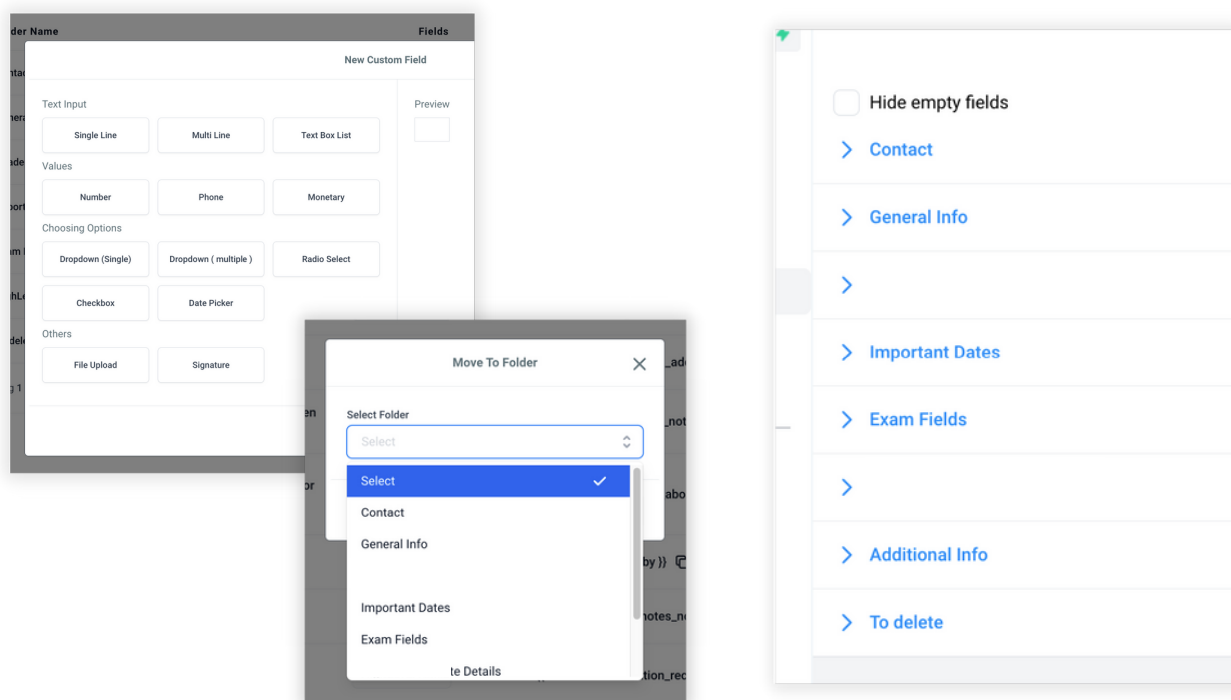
der Name

Fields

New Custom Field

Text Input

Single Line

Multi Line

Text Box List

Values

Number

Phone

Monetary

Choosing Options

Dropdown (Single)

Dropdown ( multiple )

Radio Select

Checkbox

Date Picker

Others

File Upload

Signature

Preview

Move To Folder

Select Folder

Select

Select

Contact

General Info

Important Dates

Exam Fields

te Details

Hide empty fields

Contact

General Info

Important Dates

Exam Fields

Additional Info

To delete